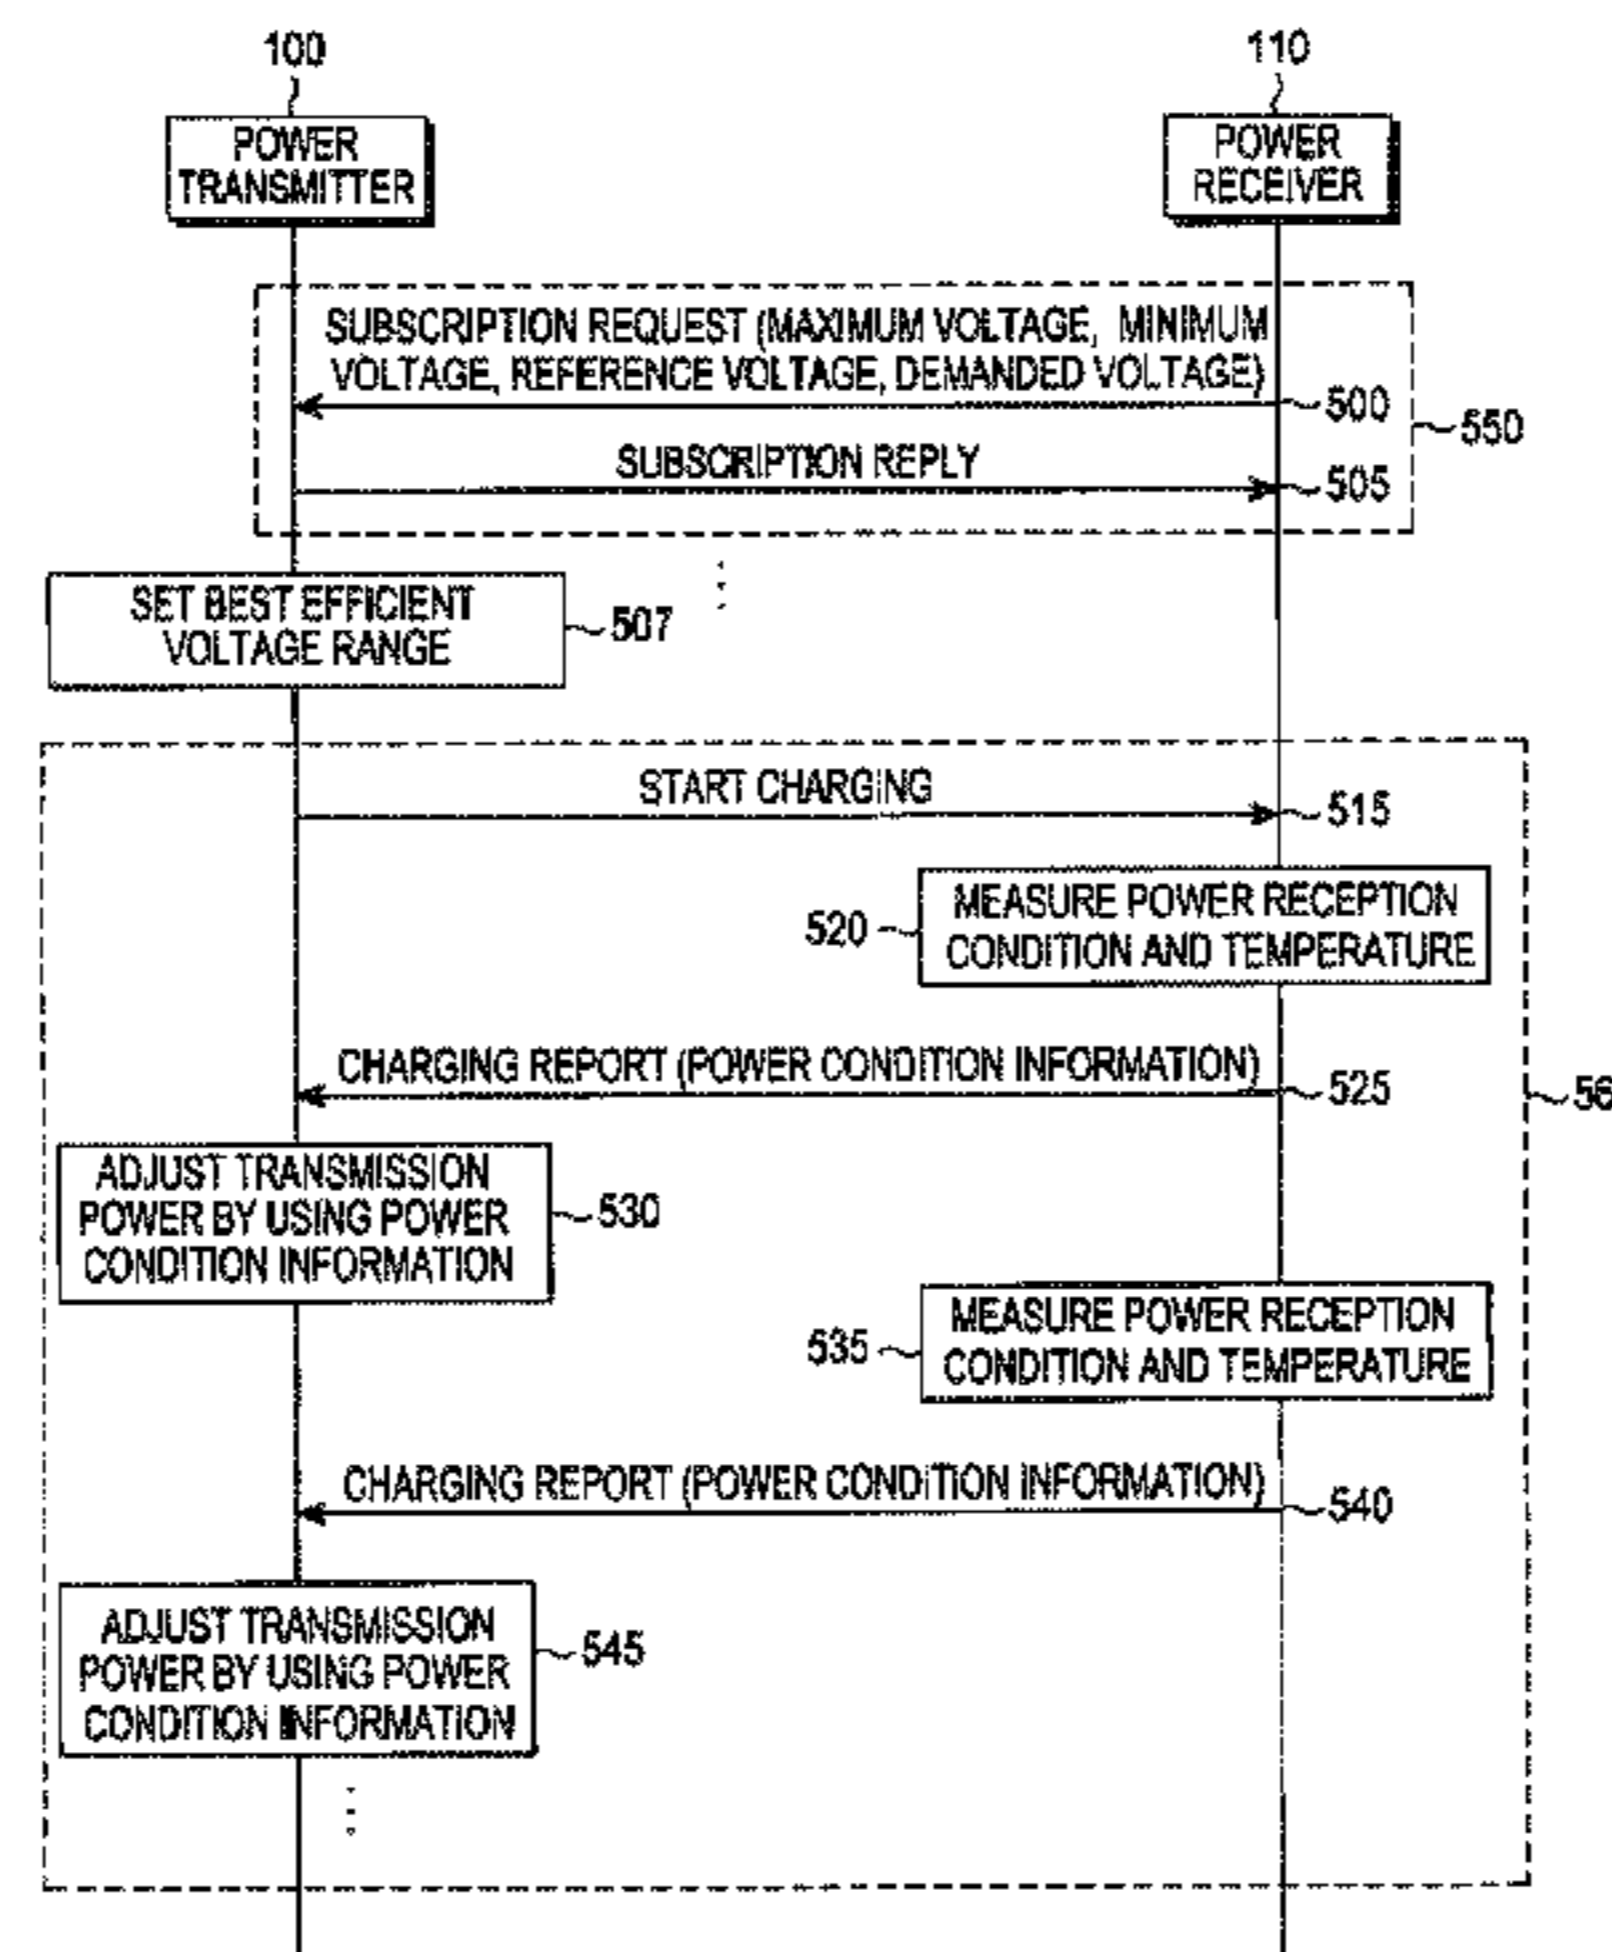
100

110

POWER TRANSMITTER

POWER RECEIVER

SUBSCRIPTION REQUEST (MAXIMUM VOLTAGE, MINIMUM VOLTAGE, REFERENCE VOLTAGE, DEMANDED VOLTAGE)

500

550

SUBSCRIPTION REPLY

505

SET BEST EFFICIENT VOLTAGE RANGE

507

START CHARGING

515

520

MEASURE POWER RECEPTION CONDITION AND TEMPERATURE

CHARGING REPORT (POWER CONDITION INFORMATION)

525

56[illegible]

ADJUST TRANSMISSION POWER BY USING POWER CONDITION INFORMATION

530

535

MEASURE POWER RECEPTION CONDITION AND TEMPERATURE

CHARGING REPORT (POWER CONDITION INFORMATION)

540

ADJUST TRANSMISSION POWER BY USING POWER CONDITION INFORMATION

545